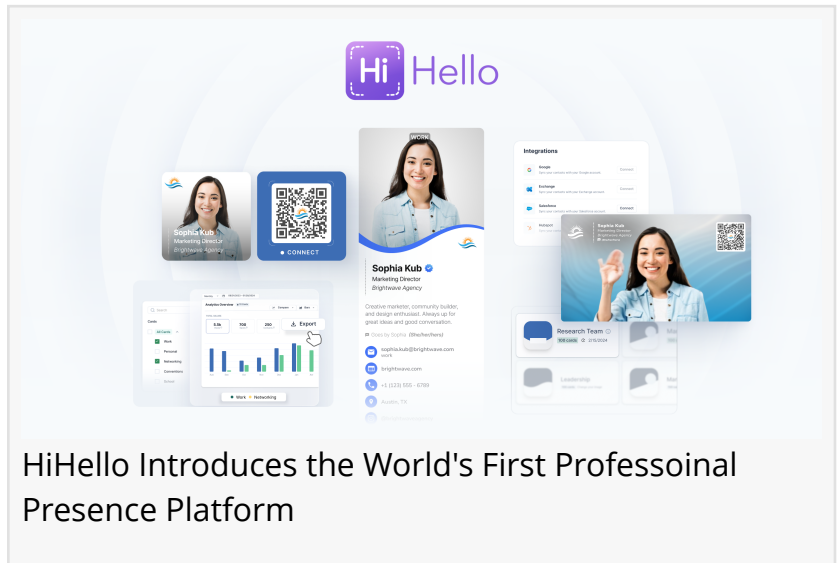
Hi Hello

Sophia Kub
Marketing Director
Brightwave Agency

CONNECT

WORK

Sophia Kub
Marketing Director
Brightwave Agency

Creative marketer, community builder, and design enthusiast. Always up for great ideas and good conversation.

sophia.kub@brightwave.com
work

brightwave.com

+1 (123) 555 - 6789

Austin, TX

Integrations

Google

Exchange

Salesforce

Hubspot

Connect

Sophia Kub
Marketing Director
Brightwave Agency

Research Team

Leadership

Analytics Overview

Export

Work
Networking

Cards

Work
Personal
Networking
Conventions

3.5k
708
260

HiHello Introduces the World's First Professoinal Presence Platform